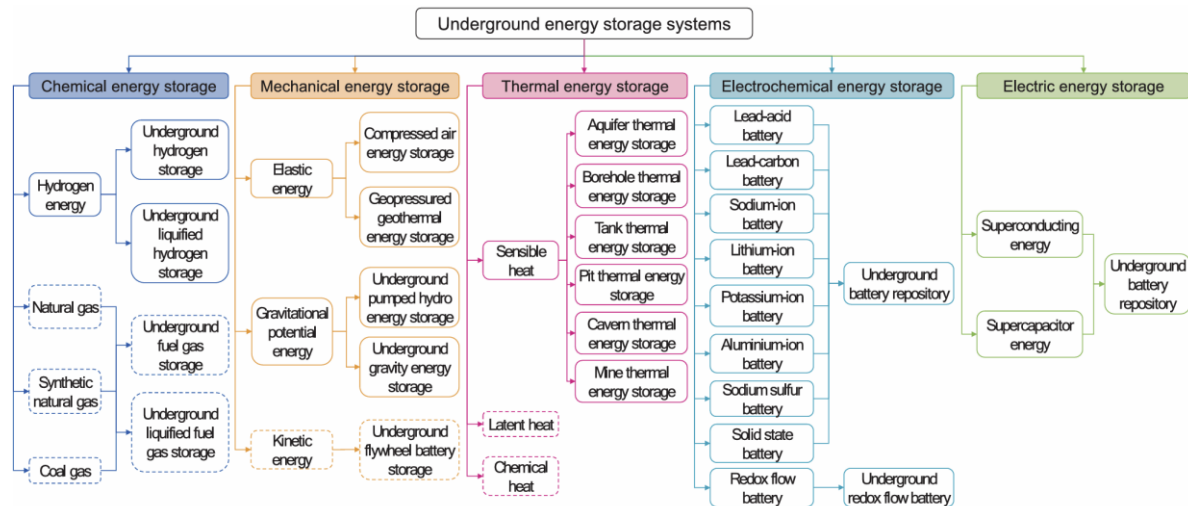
Underground energy storage systems

Chemical energy storage

Hydrogen energy

Underground hydrogen storage

Underground liquified hydrogen storage

Natural gas

Synthetic natural gas

Coal gas

Underground fuel gas storage

Underground liquified fuel gas storage

Mechanical energy storage

Elastic energy

Compressed air energy storage

Geopressured geothermal energy storage

Gravitational potential energy

Underground pumped hydro energy storage

Underground gravity energy storage

Kinetic energy

Underground flywheel battery storage

Thermal energy storage

Sensible heat

Aquifer thermal energy storage

Borehole thermal energy storage

Tank thermal energy storage

Pit thermal energy storage

Cavern thermal energy storage

Mine thermal energy storage

Latent heat

Chemical heat

Electrochemical energy storage

Lead-acid battery

Lead-carbon battery

Sodium-ion battery

Lithium-ion battery

Potassium-ion battery

Aluminium-ion battery

Sodium sulfur battery

Solid state battery

Redox flow battery

Underground battery repository

Underground redox flow battery

Electric energy storage

Superconducting energy

Supercapacitor energy

Underground battery repository